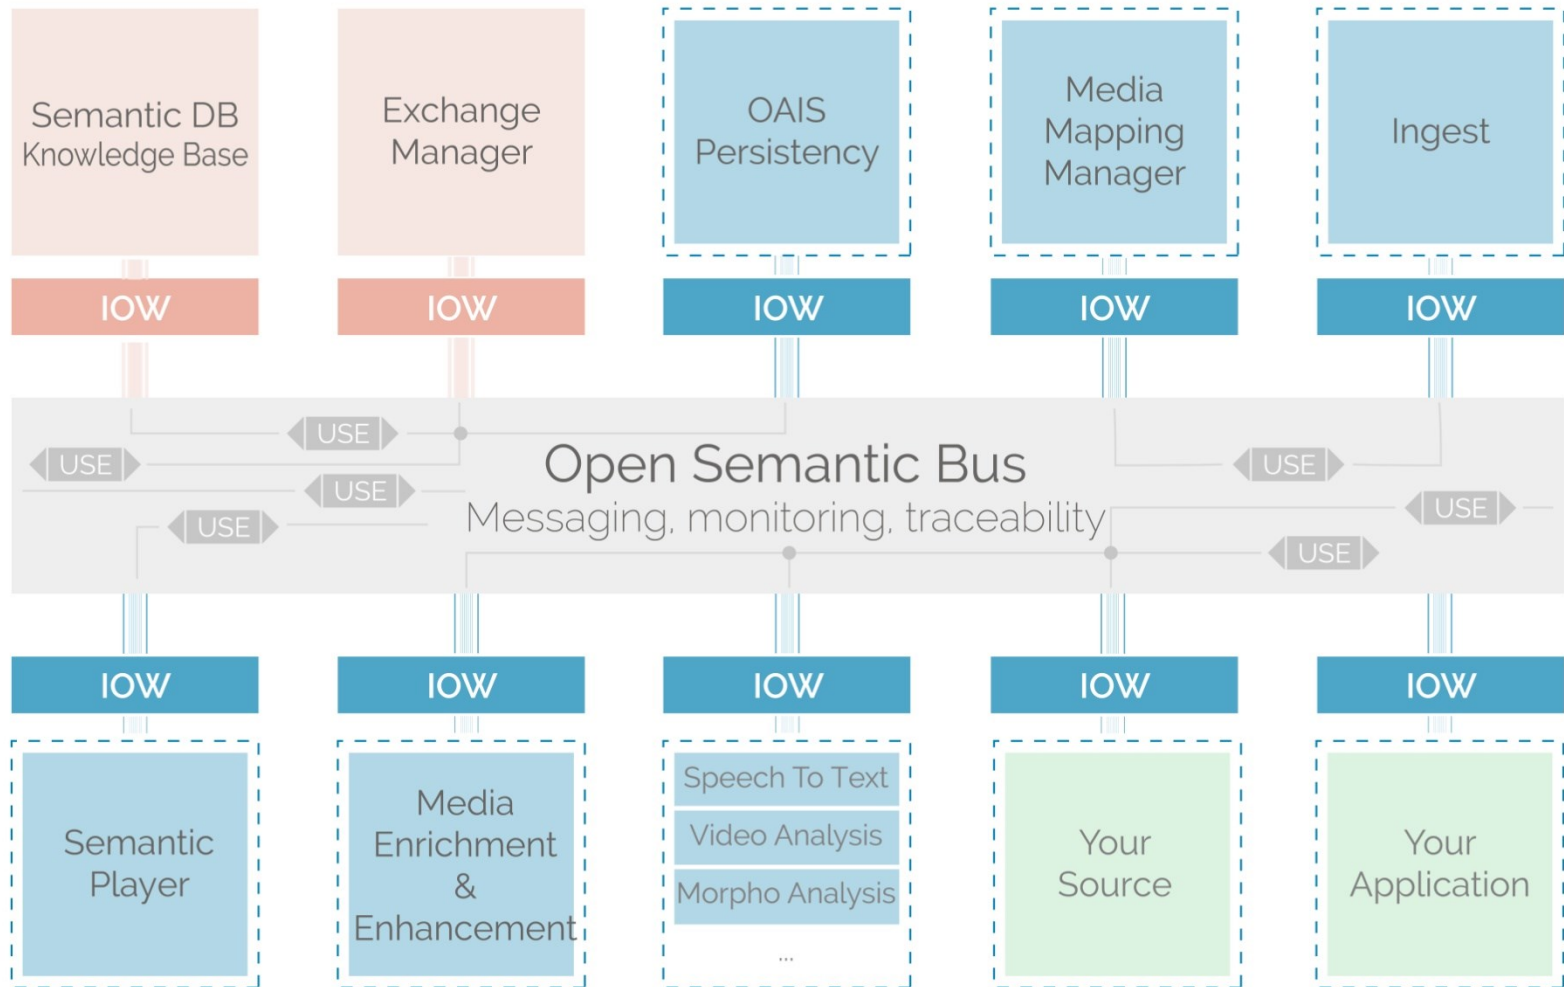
Semantic DB
Knowledge Base

Exchange Manager

OAIS Persistency

Media Mapping Manager

Ingest

IOW

IOW

IOW

IOW

IOW

USE

USE

USE

USE

USE

Open Semantic Bus
Messaging, monitoring, traceability

USE

USE

IOW

IOW

IOW

IOW

IOW

Semantic Player

Media Enrichment & Enhancement

Speech To Text

Video Analysis

Morpho Analysis

...

Your Source

Your Application